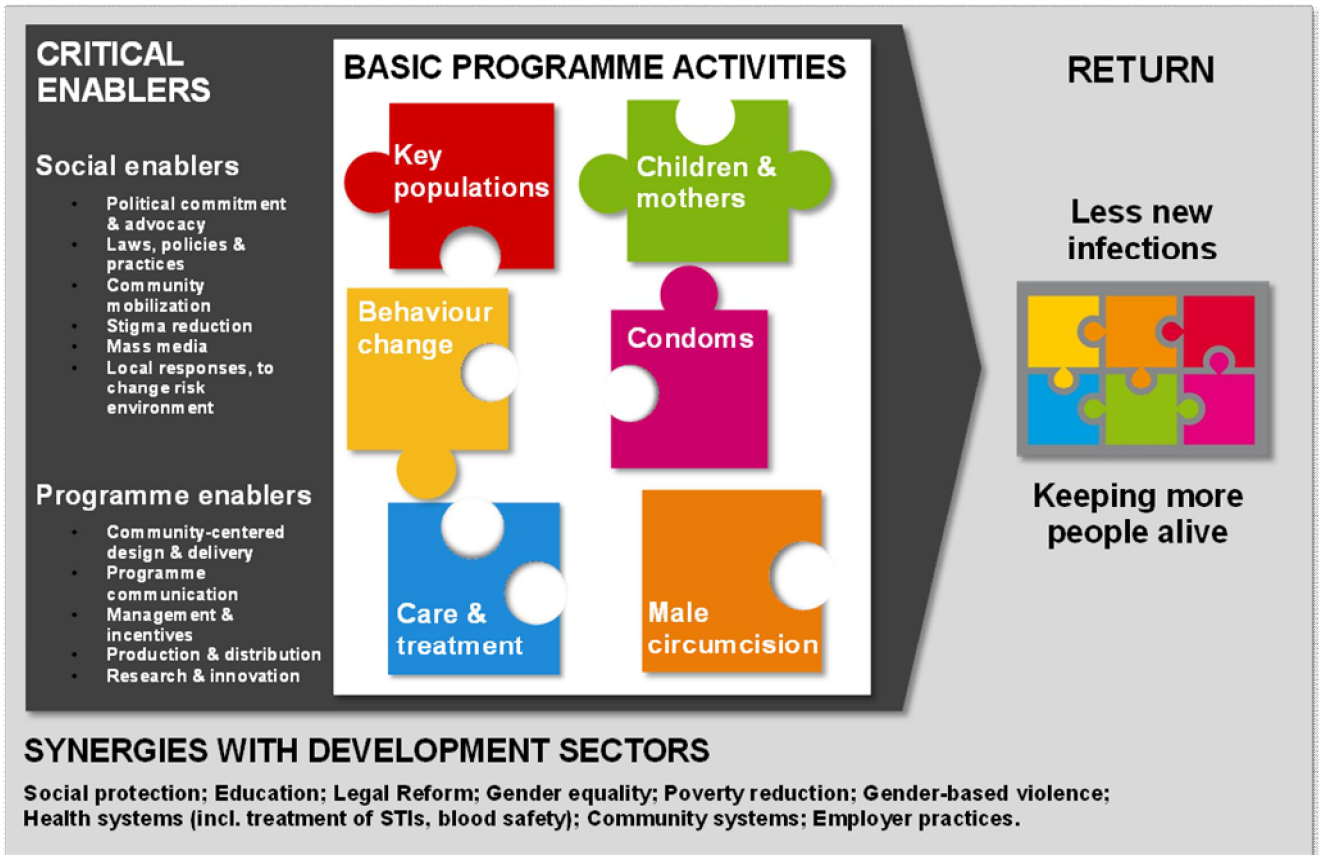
CRITICAL ENABLERS

Social enablers

- Political commitment & advocacy
- Laws, policies & practices
- Community mobilization
- Stigma reduction
- Mass media
- Local responses, to change risk environment

Programme enablers

- Community-centered design & delivery
- Programme communication
- Management & incentives
- Production & distribution
- Research & innovation

BASIC PROGRAMME ACTIVITIES

Key populations

Children & mothers

Behaviour change

Condoms

Care & treatment

Male circumcision

RETURN

Less new infections

Keeping more people alive

SYNERGIES WITH DEVELOPMENT SECTORS

Social protection; Education; Legal Reform; Gender equality; Poverty reduction; Gender-based violence; Health systems (incl. treatment of STIs, blood safety); Community systems; Employer practices.